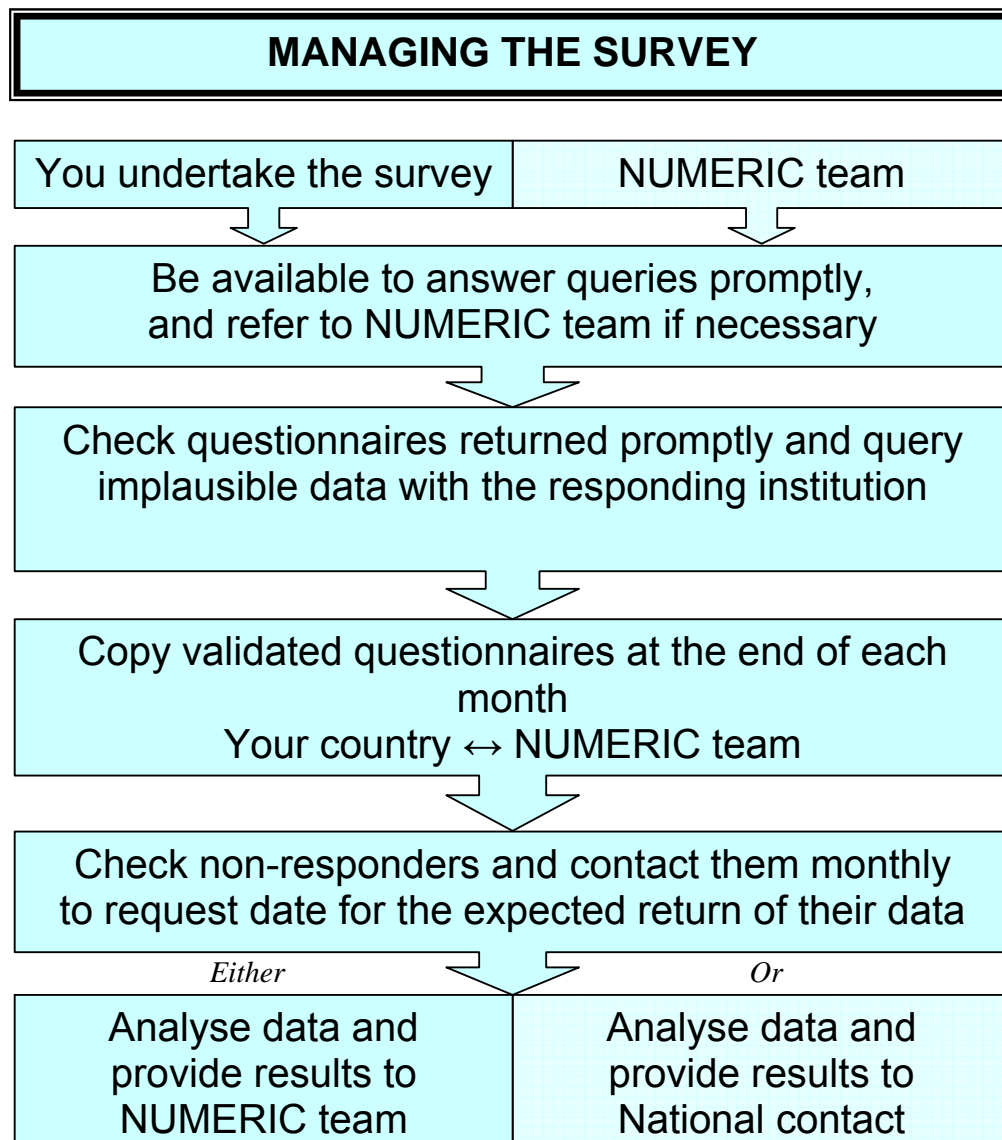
MANAGING THE SURVEY

You undertake the survey

NUMERIC team

Be available to answer queries promptly, and refer to NUMERIC team if necessary

Check questionnaires returned promptly and query implausible data with the responding institution

Copy validated questionnaires at the end of each month
Your country $\leftrightarrow$ NUMERIC team

Check non-responders and contact them monthly to request date for the expected return of their data

Either

Or

Analyse data and provide results to NUMERIC team

Analyse data and provide results to National contact